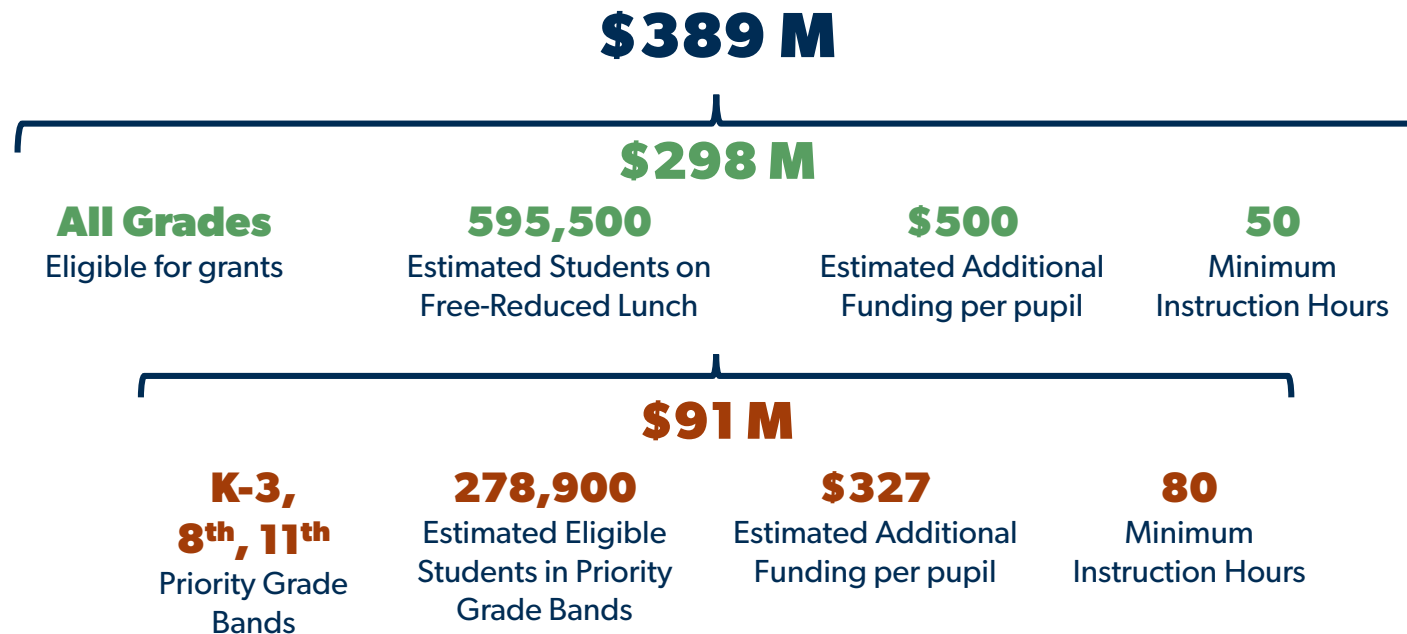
$389 M

$298 M

All Grades
Eligible for grants

595,500
Estimated Students on Free-Reduced Lunch

$500
Estimated Additional Funding per pupil

50
Minimum Instruction Hours

$91 M

K-3, $8^{th}$, $11^{th}$
Priority Grade Bands

278,900
Estimated Eligible Students in Priority Grade Bands

$327
Estimated Additional Funding per pupil

80
Minimum Instruction Hours